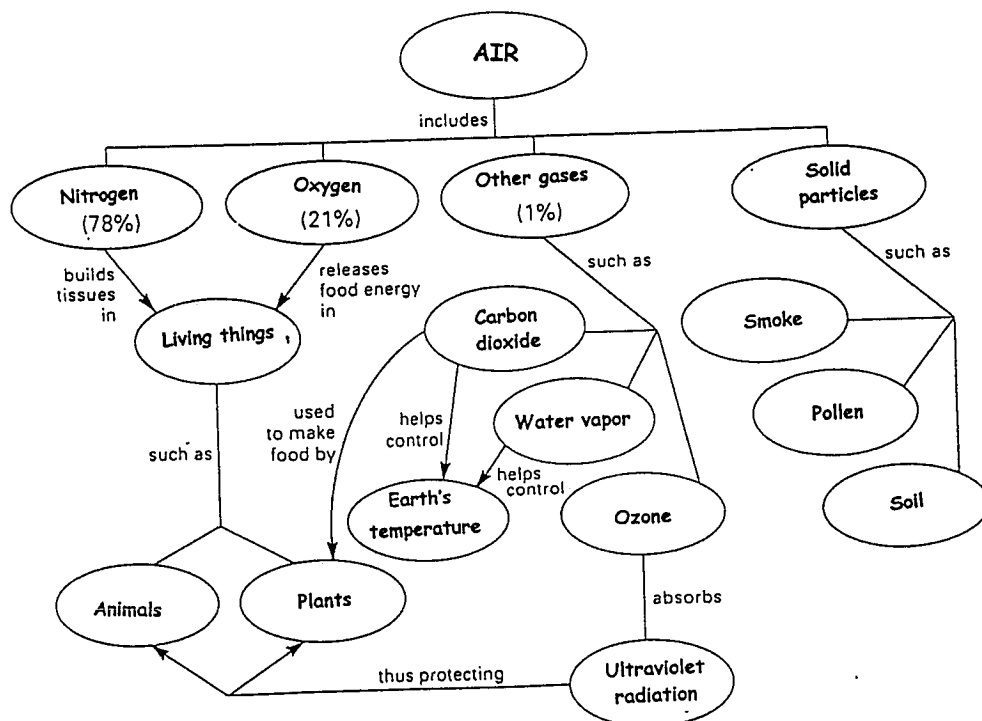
AIR

includes

Nitrogen
(78%)

Oxygen
(21%)

Other gases
(1%)

Solid particles

builds tissues in

releases food energy in

such as

such as

Living things

Carbon dioxide

Smoke

used to make food by

helps control

Water vapor

Pollen

helps control

such as

Earth's temperature

Ozone

Soil

Animals

Plants

absorbs

thus protecting

Ultraviolet radiation